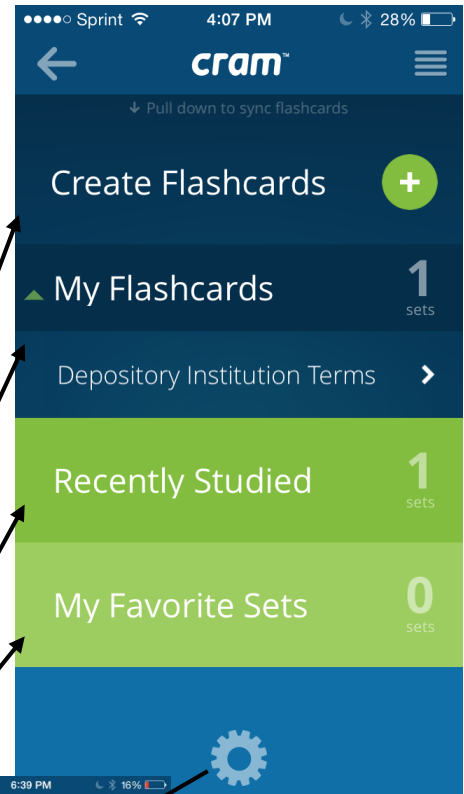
●●●●○ Sprint 4:07 PM 28%

cram™

↓ Pull down to sync flashcards

Create Flashcards +

My Flashcards 1 sets

Depository Institution Terms >

Recently Studied 1 sets

My Favorite Sets 0 sets

6:39 PM 16%